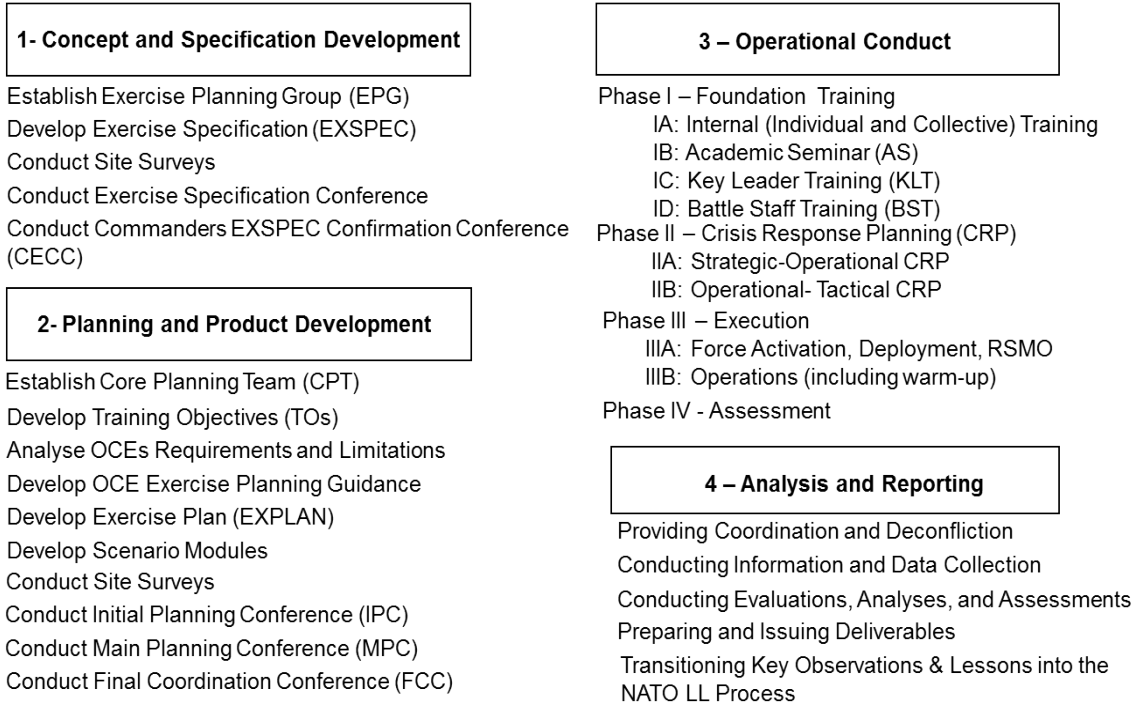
1- Concept and Specification Development

Establish Exercise Planning Group (EPG)
Develop Exercise Specification (EXSPEC)
Conduct Site Surveys
Conduct Exercise Specification Conference
Conduct Commanders EXSPEC Confirmation Conference (CECC)

2- Planning and Product Development

Establish Core Planning Team (CPT)
Develop Training Objectives (TOs)
Analyse OCEs Requirements and Limitations
Develop OCE Exercise Planning Guidance
Develop Exercise Plan (EXPLAN)
Develop Scenario Modules
Conduct Site Surveys
Conduct Initial Planning Conference (IPC)
Conduct Main Planning Conference (MPC)
Conduct Final Coordination Conference (FCC)

3 – Operational Conduct

Phase I – Foundation Training
IA: Internal (Individual and Collective) Training
IB: Academic Seminar (AS)
IC: Key Leader Training (KLT)
ID: Battle Staff Training (BST)
Phase II – Crisis Response Planning (CRP)
IIA: Strategic-Operational CRP
IIB: Operational- Tactical CRP
Phase III – Execution
IIIA: Force Activation, Deployment, RSMO
IIIB: Operations (including warm-up)
Phase IV - Assessment

4 – Analysis and Reporting

Providing Coordination and Deconfliction
Conducting Information and Data Collection
Conducting Evaluations, Analyses, and Assessments
Preparing and Issuing Deliverables
Transitioning Key Observations & Lessons into the NATO LL Process